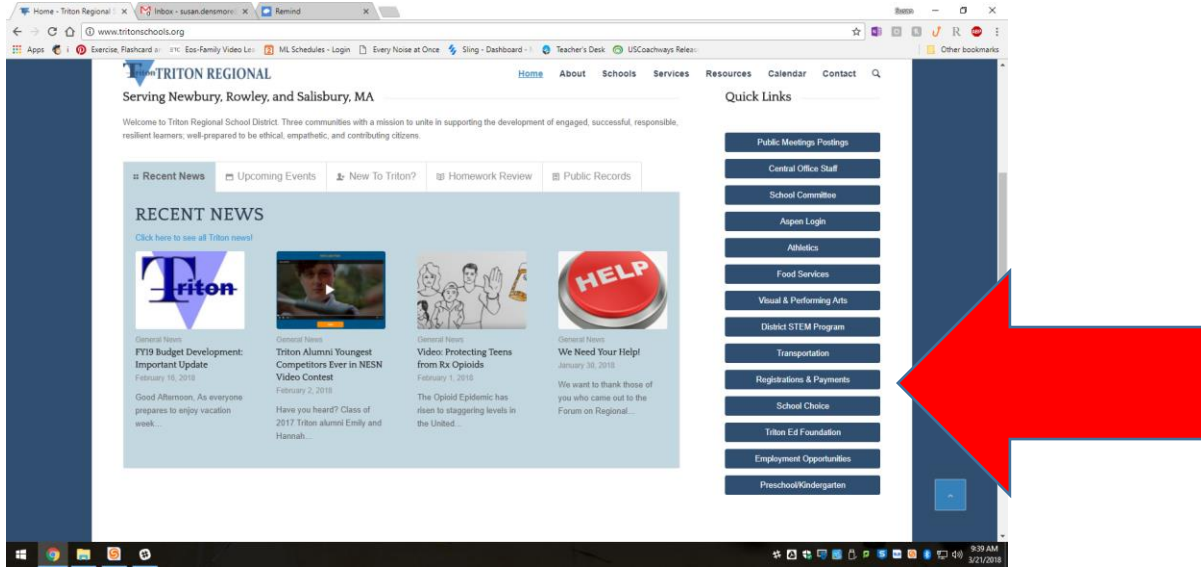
Home - Triton Regional | Inbox - susan.densmore | Remind

www.tritonschools.org

Apps | Exercise, Flashcard | Eos-Family Video | ML Schedules - Login | Every Noise at Once | Sling - Dashboard | Teacher's Desk | USCoachways Release | Other bookmarks

TRITON REGIONAL

Home About Schools Services Resources Calendar Contact

Serving Newbury, Rowley, and Salisbury, MA

Welcome to Triton Regional School District. Three communities with a mission to unite in supporting the development of engaged, successful, responsible, resilient learners; well-prepared to be ethical, empathetic, and contributing citizens.

Recent News | Upcoming Events | New To Triton? | Homework Review | Public Records

RECENT NEWS

Click here to see all Triton news!

Triton

General News
FY19 Budget Development: Important Update
February 16, 2018
Good Afternoon, As everyone prepares to enjoy vacation week...

General News
Triton Alumni Youngest Competitors Ever in NESN Video Contest
February 2, 2018
Have you heard? Class of 2017 Triton alumni Emily and Hannah...

General News
Video: Protecting Teens from Rx Opioids
February 1, 2018
The Opioid Epidemic has risen to staggering levels in the United...

HELP

General News
We Need Your Help!
January 30, 2018
We want to thank those of you who came out to the Forum on Regional...

Quick Links

Public Meetings Postings
Central Office Staff
School Committee
Aspen Login
Athletics
Food Services
Visual & Performing Arts
District STEM Program
Transportation
Registrations & Payments
School Choice
Triton Ed Foundation
Employment Opportunities
Preschool/Kindergarten

9:39 AM
3/21/2018